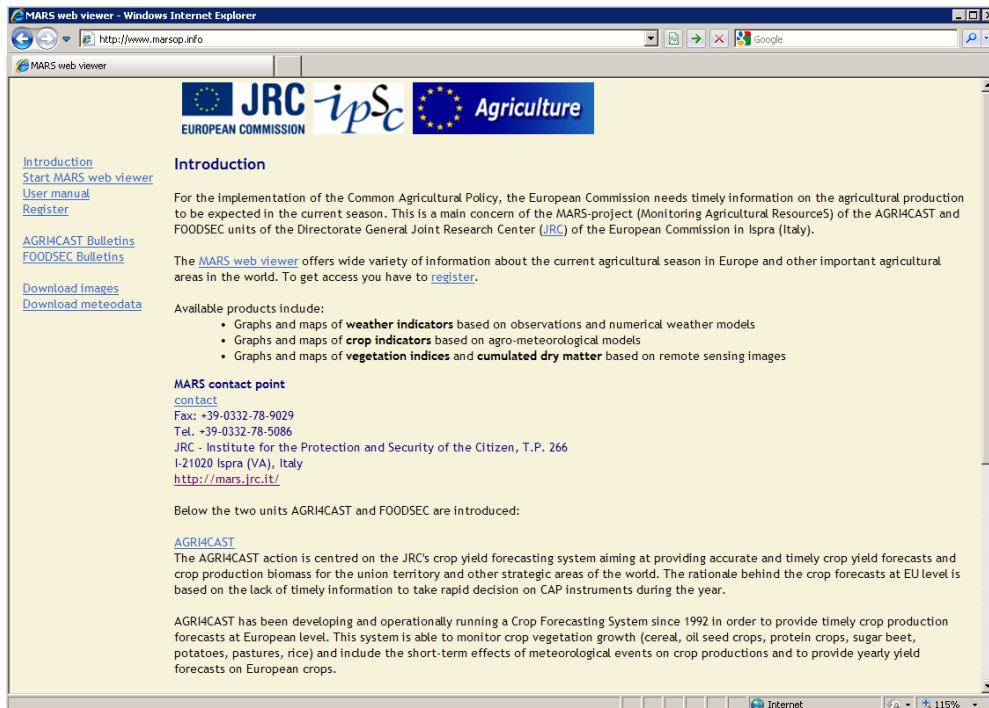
MARS web viewer - Windows Internet Explorer

http://www.marsop.info

Google

MARS web viewer

JRC
EUROPEAN COMMISSION

ipSc

Agriculture

Introduction
Start MARS web viewer
User manual
Register

AGRI4CAST Bulletins
FOODSEC Bulletins

Download images
Download meteodata

Introduction

For the implementation of the Common Agricultural Policy, the European Commission needs timely information on the agricultural production to be expected in the current season. This is a main concern of the MARS-project (Monitoring Agricultural ResourceS) of the AGRI4CAST and FOODSEC units of the Directorate General Joint Research Center (JRC) of the European Commission in Ispra (Italy).

The MARS web viewer offers wide variety of information about the current agricultural season in Europe and other important agricultural areas in the world. To get access you have to register.

Available products include:
• Graphs and maps of weather indicators based on observations and numerical weather models
• Graphs and maps of crop indicators based on agro-meteorological models
• Graphs and maps of vegetation indices and cumulated dry matter based on remote sensing images

MARS contact point
contact
Fax: +39-0332-78-9029
Tel. +39-0332-78-5086
JRC - Institute for the Protection and Security of the Citizen, T.P. 266
I-21020 Ispra (VA), Italy
http://mars.jrc.it/

Below the two units AGRI4CAST and FOODSEC are introduced:

AGRI4CAST
The AGRI4CAST action is centred on the JRC's crop yield forecasting system aiming at providing accurate and timely crop yield forecasts and crop production biomass for the union territory and other strategic areas of the world. The rationale behind the crop forecasts at EU level is based on the lack of timely information to take rapid decision on CAP instruments during the year.

AGRI4CAST has been developing and operationally running a Crop Forecasting System since 1992 in order to provide timely crop production forecasts at European level. This system is able to monitor crop vegetation growth (cereal, oil seed crops, protein crops, sugar beet, potatoes, pastures, rice) and include the short-term effects of meteorological events on crop productions and to provide yearly yield forecasts on European crops.

Internet
115%